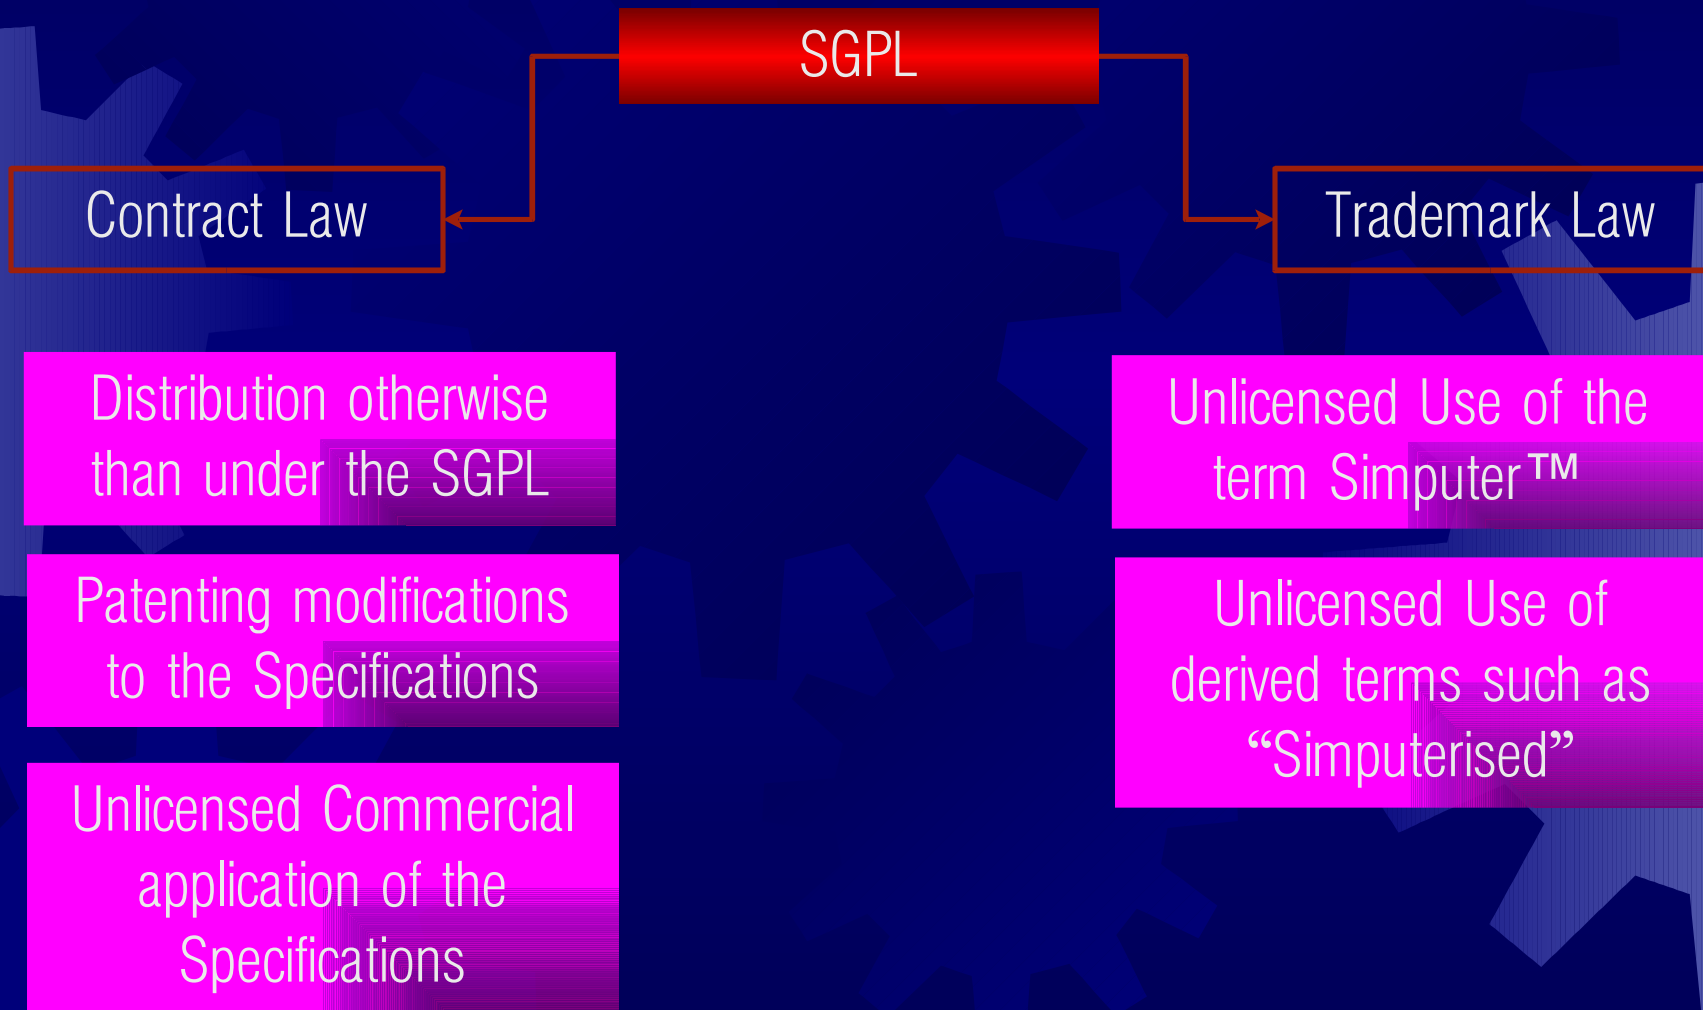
SGPL

Contract Law

Trademark Law

Distribution otherwise than under the SGPL

Patenting modifications to the Specifications

Unlicensed Commercial application of the Specifications

Unlicensed Use of the term Simputer™

Unlicensed Use of derived terms such as “Simputerised”